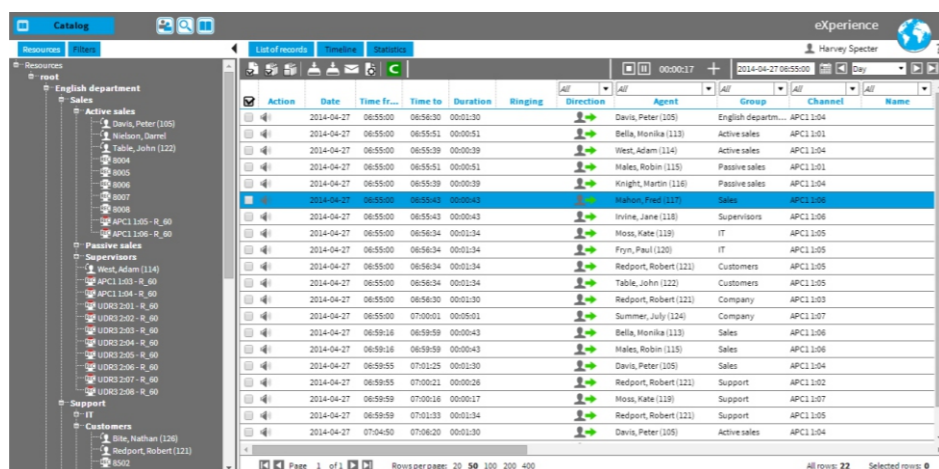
Catalog

eXperience

Resources Filters

List of records Timeline Statistics

Harvey Specter

00:00:17

2014-04-27 06:55:00 Day

Resources
root
English department
Sales
Active sales
Davis, Peter (105)
Nielson, Darrel
Table, John (122)
8004
8005
8006
8007
8008
APC1 1:05 - R_60
APC1 1:06 - R_60
Passive sales
Supervisors
West, Adam (114)
APC1 1:03 - R_60
APC1 1:04 - R_60
UDR3 2:01 - R_60
UDR3 2:02 - R_60
UDR3 2:03 - R_60
UDR3 2:04 - R_60
UDR3 2:05 - R_60
UDR3 2:06 - R_60
UDR3 2:07 - R_60
UDR3 2:08 - R_60
Support
IT
Customers
Bite, Nathan (126)
Redport, Robert (121)
8502

| | Action | Date | Time fr... | Time to | Duration | Ringing | Direction | Agent | Group | Channel | Name |
|---|---|---|---|---|---|---|---|---|---|---|---|
| | | | | | | | All | All | All | All | All |
| | | 2014-04-27 | 06:55:00 | 06:56:30 | 00:01:30 | | | Davis, Peter (105) | English departm... | APC1 1:04 | |
| | | 2014-04-27 | 06:55:00 | 06:55:51 | 00:00:51 | | | Bella, Monika (113) | Active sales | APC1 1:01 | |
| | | 2014-04-27 | 06:55:00 | 06:55:39 | 00:00:39 | | | West, Adam (114) | Active sales | APC1 1:04 | |
| | | 2014-04-27 | 06:55:00 | 06:55:51 | 00:00:51 | | | Males, Robin (115) | Passive sales | APC1 1:01 | |
| | | 2014-04-27 | 06:55:00 | 06:55:39 | 00:00:39 | | | Knight, Martin (116) | Passive sales | APC1 1:04 | |
| | | 2014-04-27 | 06:55:00 | 06:55:43 | 00:00:43 | | | Mahon, Fred (117) | Sales | APC1 1:06 | |
| | | 2014-04-27 | 06:55:00 | 06:55:43 | 00:00:43 | | | Irvine, Jane (118) | Supervisors | APC1 1:06 | |
| | | 2014-04-27 | 06:55:00 | 06:56:34 | 00:01:34 | | | Moss, Kate (119) | IT | APC1 1:05 | |
| | | 2014-04-27 | 06:55:00 | 06:56:34 | 00:01:34 | | | Fryn, Paul (120) | IT | APC1 1:05 | |
| | | 2014-04-27 | 06:55:00 | 06:56:34 | 00:01:34 | | | Redport, Robert (121) | Customers | APC1 1:05 | |
| | | 2014-04-27 | 06:55:00 | 06:56:34 | 00:01:34 | | | Table, John (122) | Customers | APC1 1:05 | |
| | | 2014-04-27 | 06:55:00 | 06:56:30 | 00:01:30 | | | Redport, Robert (121) | Company | APC1 1:03 | |
| | | 2014-04-27 | 06:55:00 | 07:00:01 | 00:05:01 | | | Summer, July (124) | Company | APC1 1:07 | |
| | | 2014-04-27 | 06:59:16 | 06:59:59 | 00:00:43 | | | Bella, Monika (113) | Sales | APC1 1:06 | |
| | | 2014-04-27 | 06:59:16 | 06:59:59 | 00:00:43 | | | Males, Robin (115) | Sales | APC1 1:06 | |
| | | 2014-04-27 | 06:59:55 | 07:01:25 | 00:01:30 | | | Davis, Peter (105) | Sales | APC1 1:04 | |
| | | 2014-04-27 | 06:59:55 | 07:00:21 | 00:00:26 | | | Redport, Robert (121) | Support | APC1 1:02 | |
| | | 2014-04-27 | 06:59:59 | 07:00:16 | 00:00:17 | | | Moss, Kate (119) | Support | APC1 1:07 | |
| | | 2014-04-27 | 06:59:59 | 07:01:33 | 00:01:34 | | | Redport, Robert (121) | Support | APC1 1:05 | |
| | | 2014-04-27 | 07:04:50 | 07:06:20 | 00:01:30 | | | Davis, Peter (105) | Active sales | APC1 1:04 | |

Page 1 of 1 Rows per page: 20 50 100 200 400 All rows: 22 Selected rows: 0